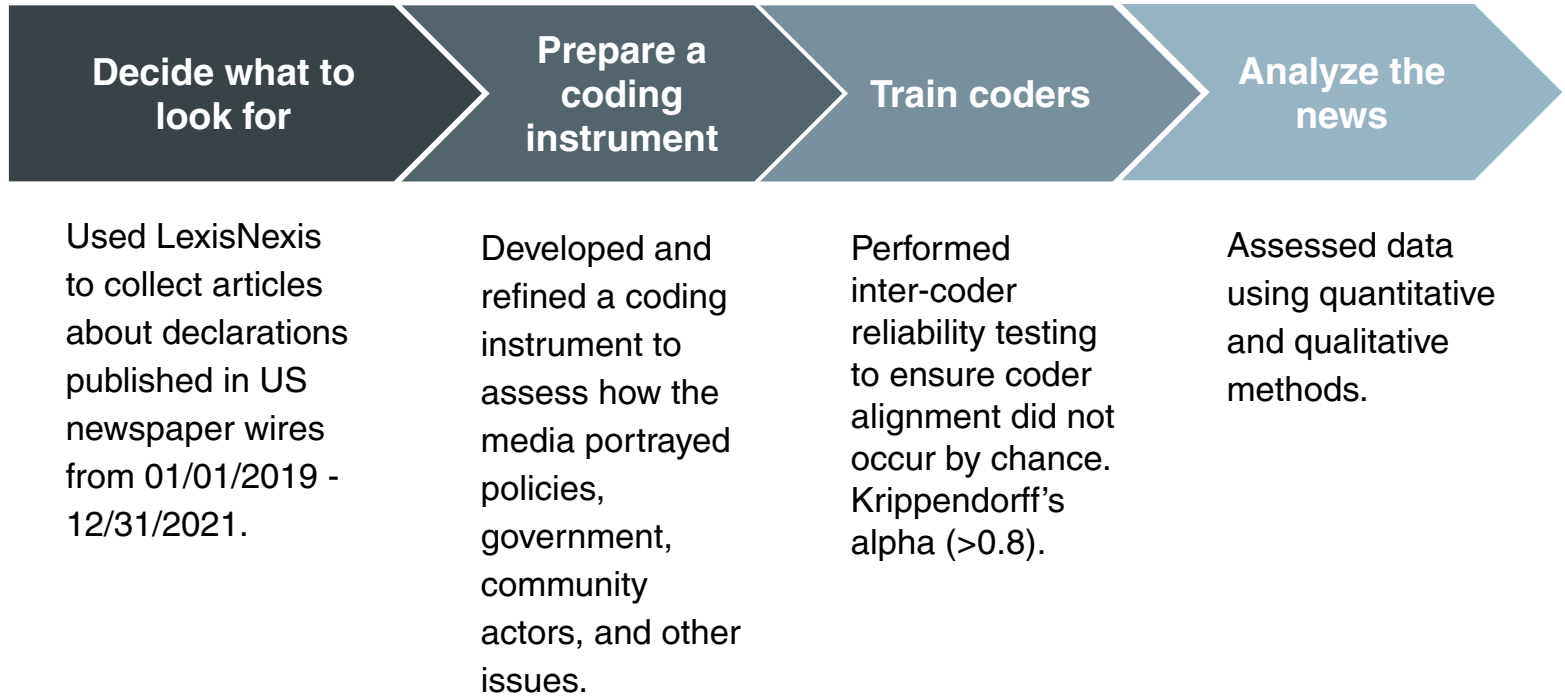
Decide what to look for

Prepare a coding instrument

Train coders

Analyze the news

Used LexisNexis to collect articles about declarations published in US newspaper wires from 01/01/2019 - 12/31/2021.

Developed and refined a coding instrument to assess how the media portrayed policies, government, community actors, and other issues.

Performed inter-coder reliability testing to ensure coder alignment did not occur by chance. Krippendorff's alpha (>0.8).

Assessed data using quantitative and qualitative methods.